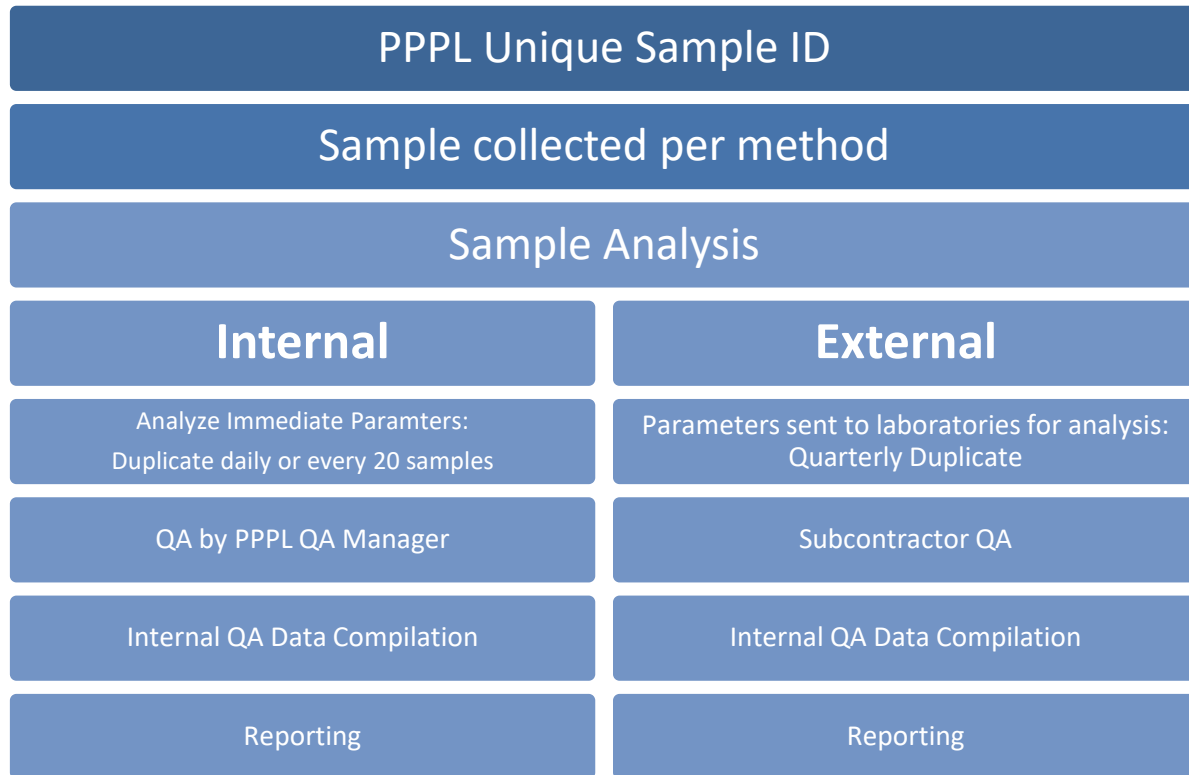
PPPL Unique Sample ID

Sample collected per method

Sample Analysis

Internal

Analyze Immediate Paramters:
Duplicate daily or every 20 samples

QA by PPPL QA Manager

Internal QA Data Compilation

Reporting

External

Parameters sent to laboratories for analysis:
Quarterly Duplicate

Subcontractor QA

Internal QA Data Compilation

Reporting